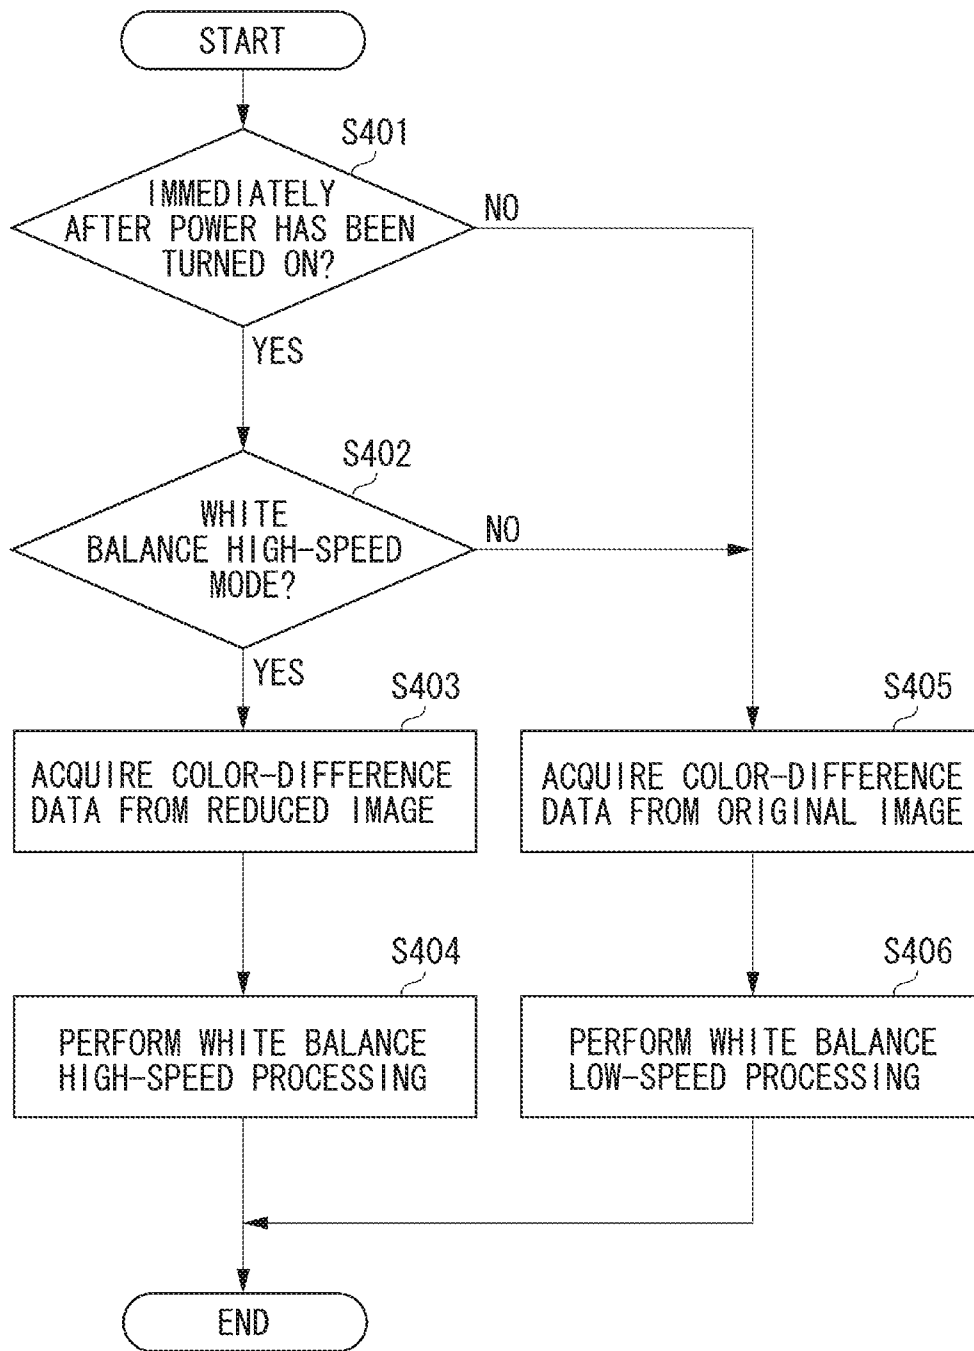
START

S401

IMMEDIATELY AFTER POWER HAS BEEN TURNED ON?

NO

YES

S402

WHITE BALANCE HIGH-SPEED MODE?

NO

YES

S403

ACQUIRE COLOR-DIFFERENCE DATA FROM REDUCED IMAGE

S405

ACQUIRE COLOR-DIFFERENCE DATA FROM ORIGINAL IMAGE

S404

PERFORM WHITE BALANCE HIGH-SPEED PROCESSING

S406

PERFORM WHITE BALANCE LOW-SPEED PROCESSING

END